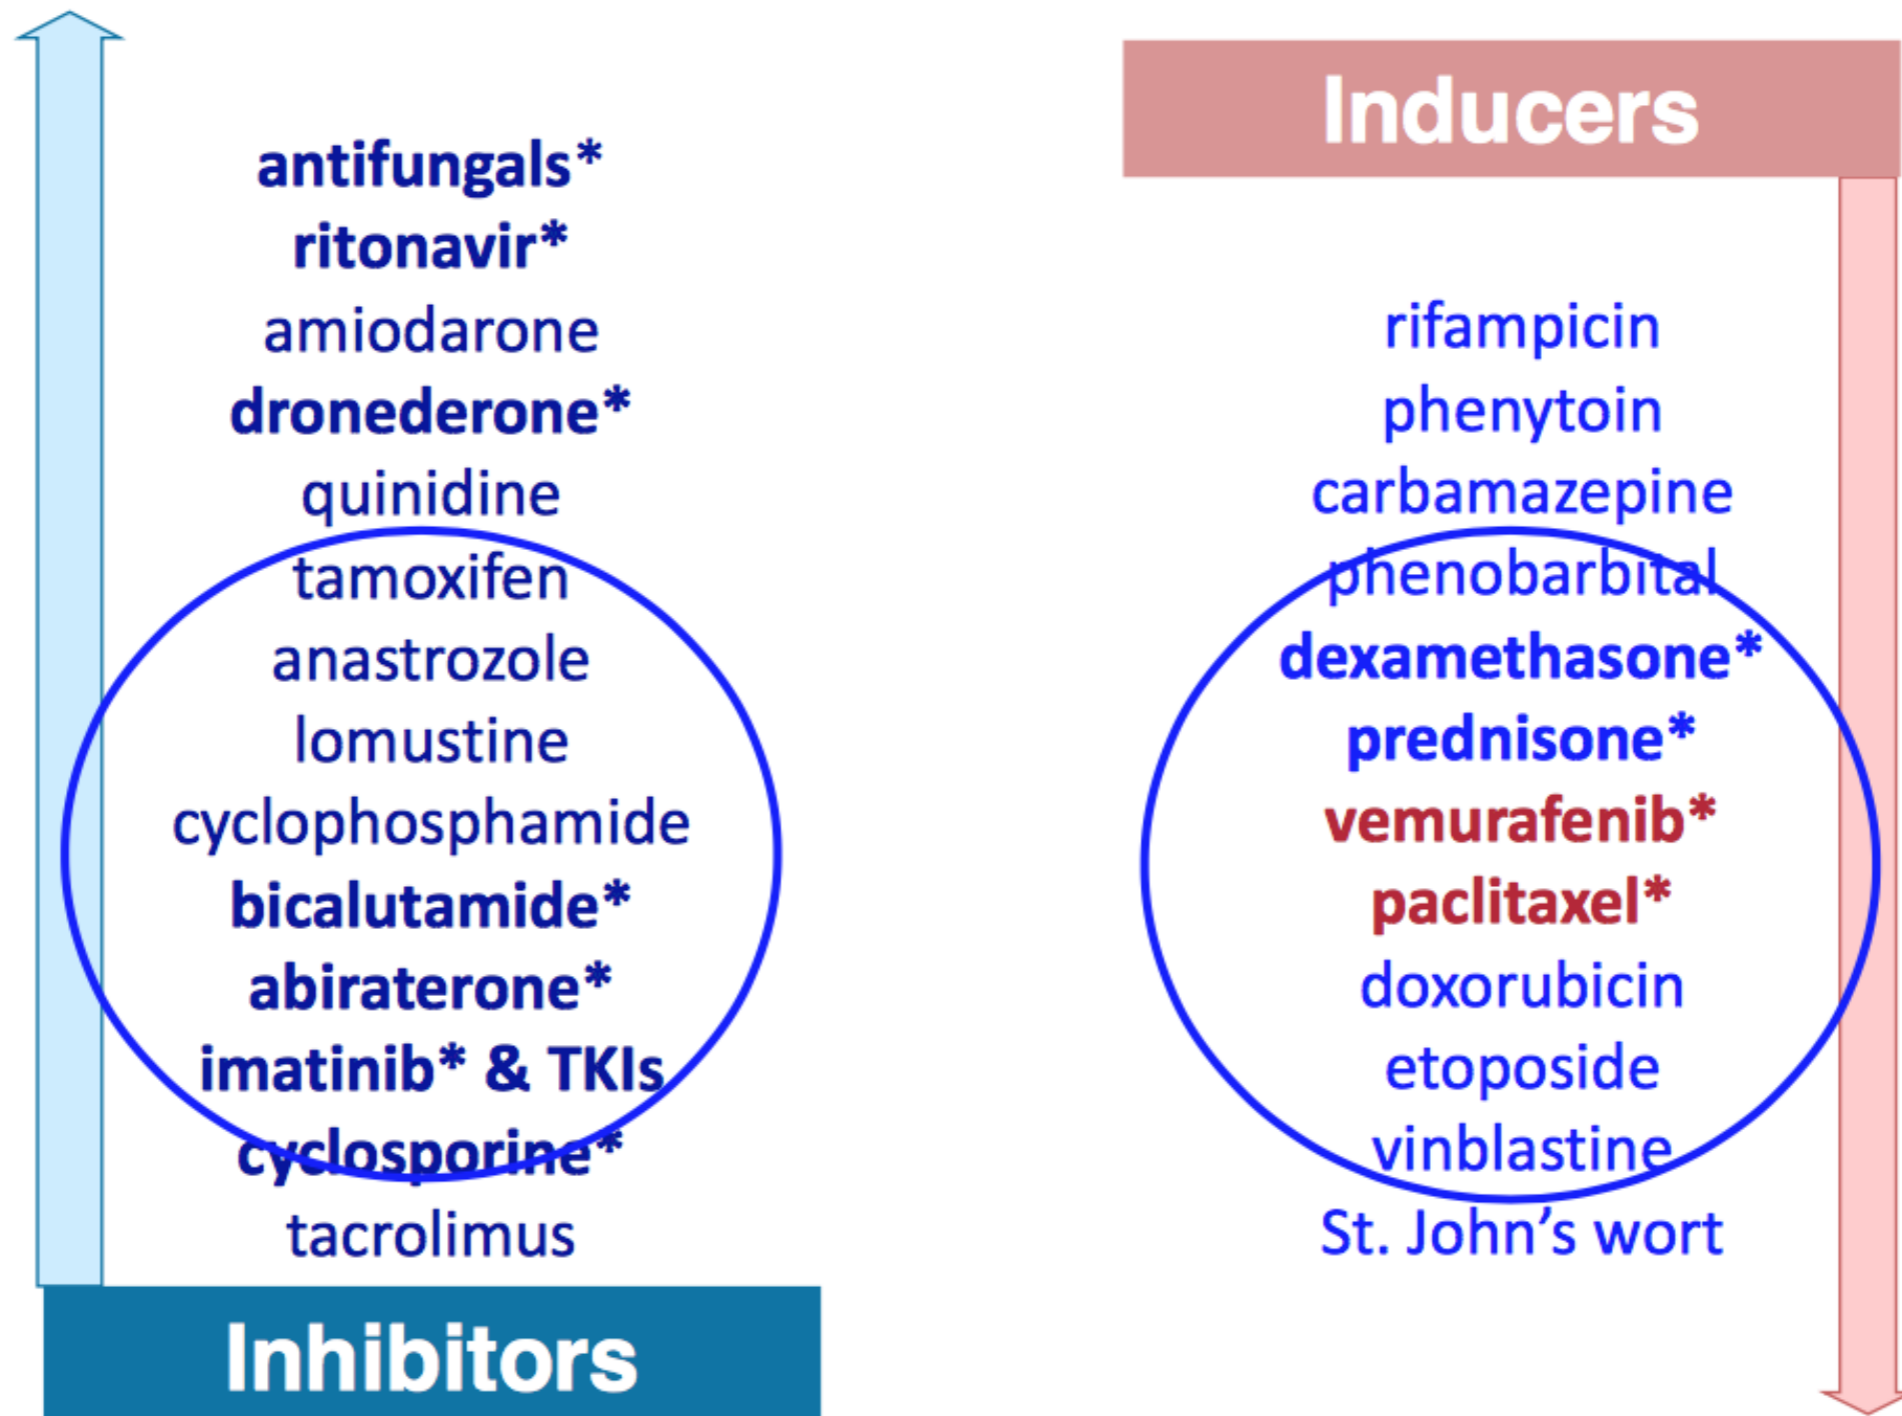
antifungals*
ritonavir*
amiodarone
dronederone*
quinidine
tamoxifen
anastrozole
lomustine
cyclophosphamide
bicalutamide*
abiraterone*
imatinib* & TKIs
cyclosporine*
tacrolimus

Inhibitors

Inducers

rifampicin
phenytoin
carbamazepine
phenobarbital
dexamethasone*
prednisone*
vemurafenib*
paclitaxel*
doxorubicin
etoposide
vinblastine
St. John's wort